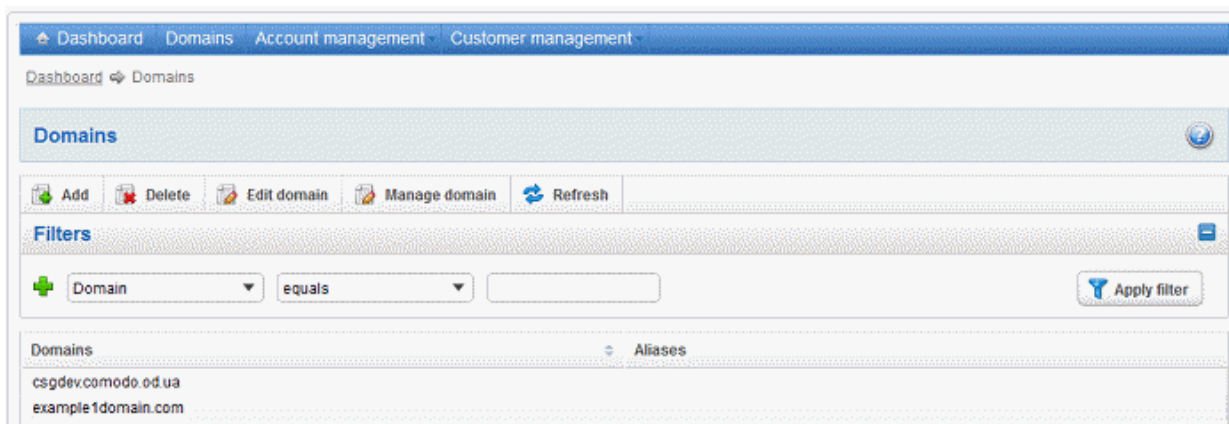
Dashboard Domains Account management Customer management

Dashboard ⇨ Domains

Domains

Add Delete Edit domain Manage domain Refresh

Filters

Domain equals

Apply filter

| Domains | Aliases |
|---|---|
| csgdev.comodo.od.ua | |
| example1domain.com | |